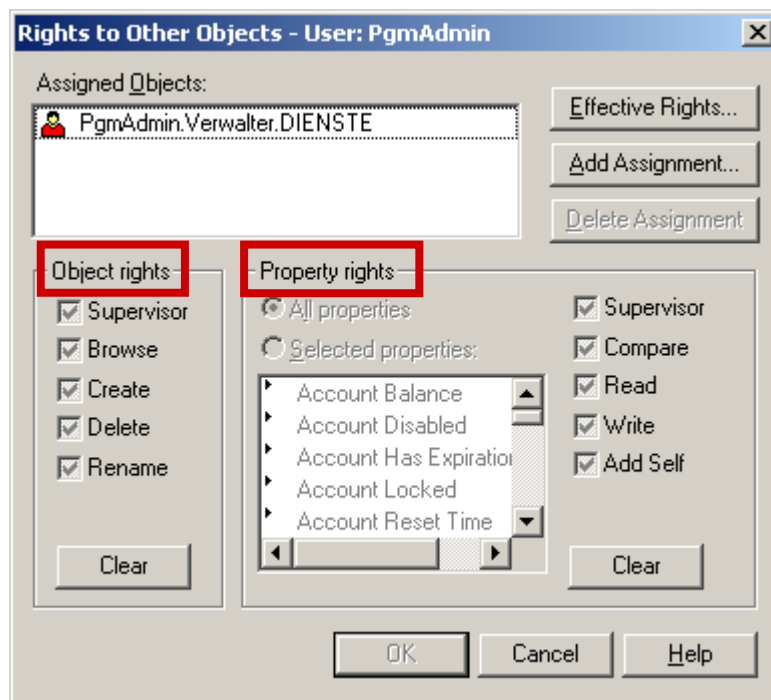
Rights to Other Objects - User: PgmAdmin

Assigned Objects:

PgmAdmin.Verwalter.DIENSTE

Effective Rights...

Add Assignment...

Delete Assignment

Object rights

Supervisor

Browse

Create

Delete

Rename

Clear

Property rights

All properties

Selected properties:

Account Balance

Account Disabled

Account Has Expiratio

Account Locked

Account Reset Time

Supervisor

Compare

Read

Write

Add Self

Clear

OK

Cancel

Help